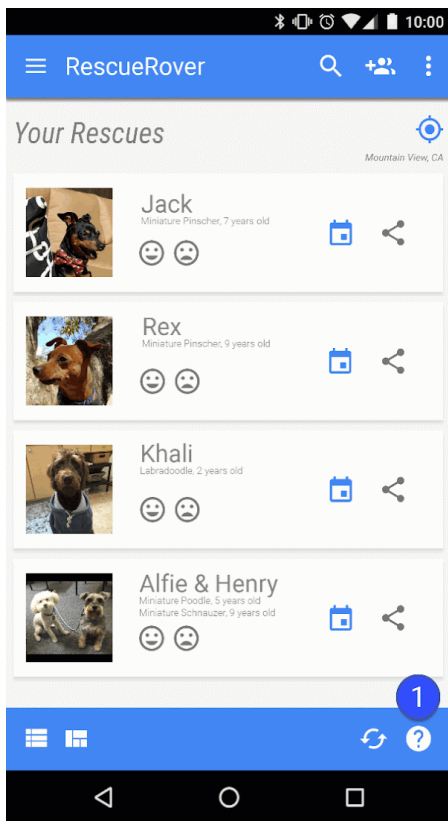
10:00

RescueRover

Your Rescues

Mountain View, CA

Jack
Miniature Pinscher, 7 years old

Rex
Miniature Pinscher, 9 years old

Khali
Labradoodle, 2 years old

Alfie & Henry
Miniature Poodle, 5 years old
Miniature Schnauzer, 9 years old

1